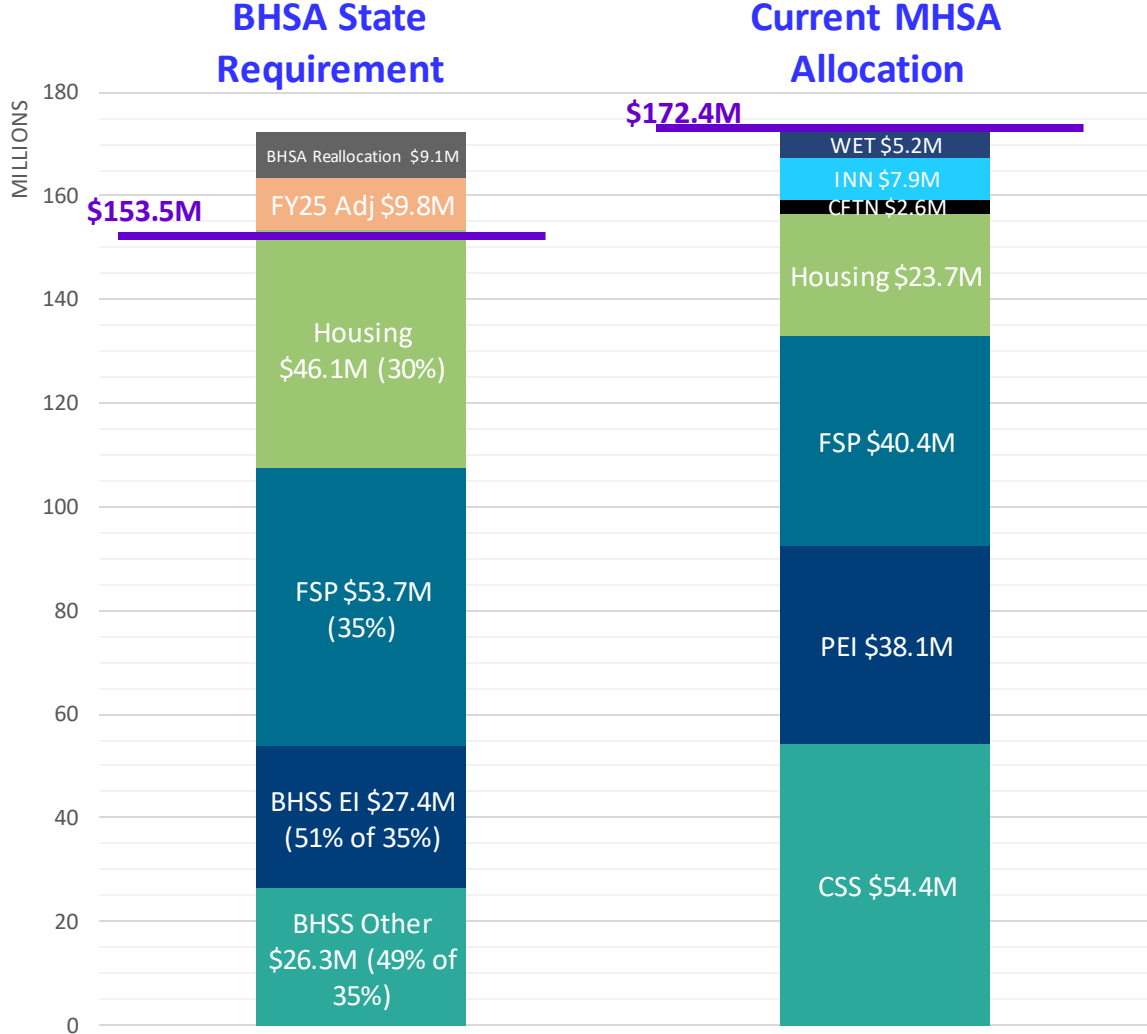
BHSA State Requirement

Current MHSA Allocation

MILLIONS

180
160
140
120
100
80
60
40
20
0

$153.5M

BHSA Reallocation $9.1M

FY25 Adj $9.8M

Housing $46.1M (30%)

FSP $53.7M (35%)

BHSS EI $27.4M (51% of 35%)

BHSS Other $26.3M (49% of 35%)

$172.4M

WET $5.2M

INN $7.9M

CFTN $2.6M

Housing $23.7M

FSP $40.4M

PEI $38.1M

CSS $54.4M